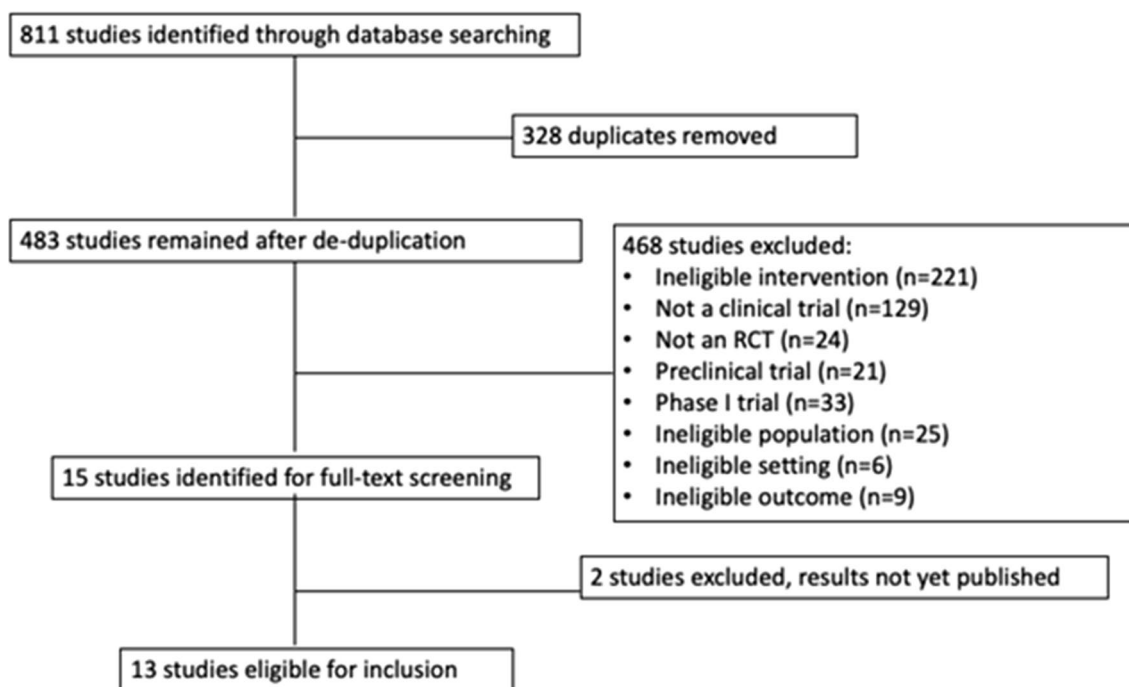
811 studies identified through database searching

328 duplicates removed

483 studies remained after de-duplication

468 studies excluded:
• Ineligible intervention (n=221)
• Not a clinical trial (n=129)
• Not an RCT (n=24)
• Preclinical trial (n=21)
• Phase I trial (n=33)
• Ineligible population (n=25)
• Ineligible setting (n=6)
• Ineligible outcome (n=9)

15 studies identified for full-text screening

2 studies excluded, results not yet published

13 studies eligible for inclusion